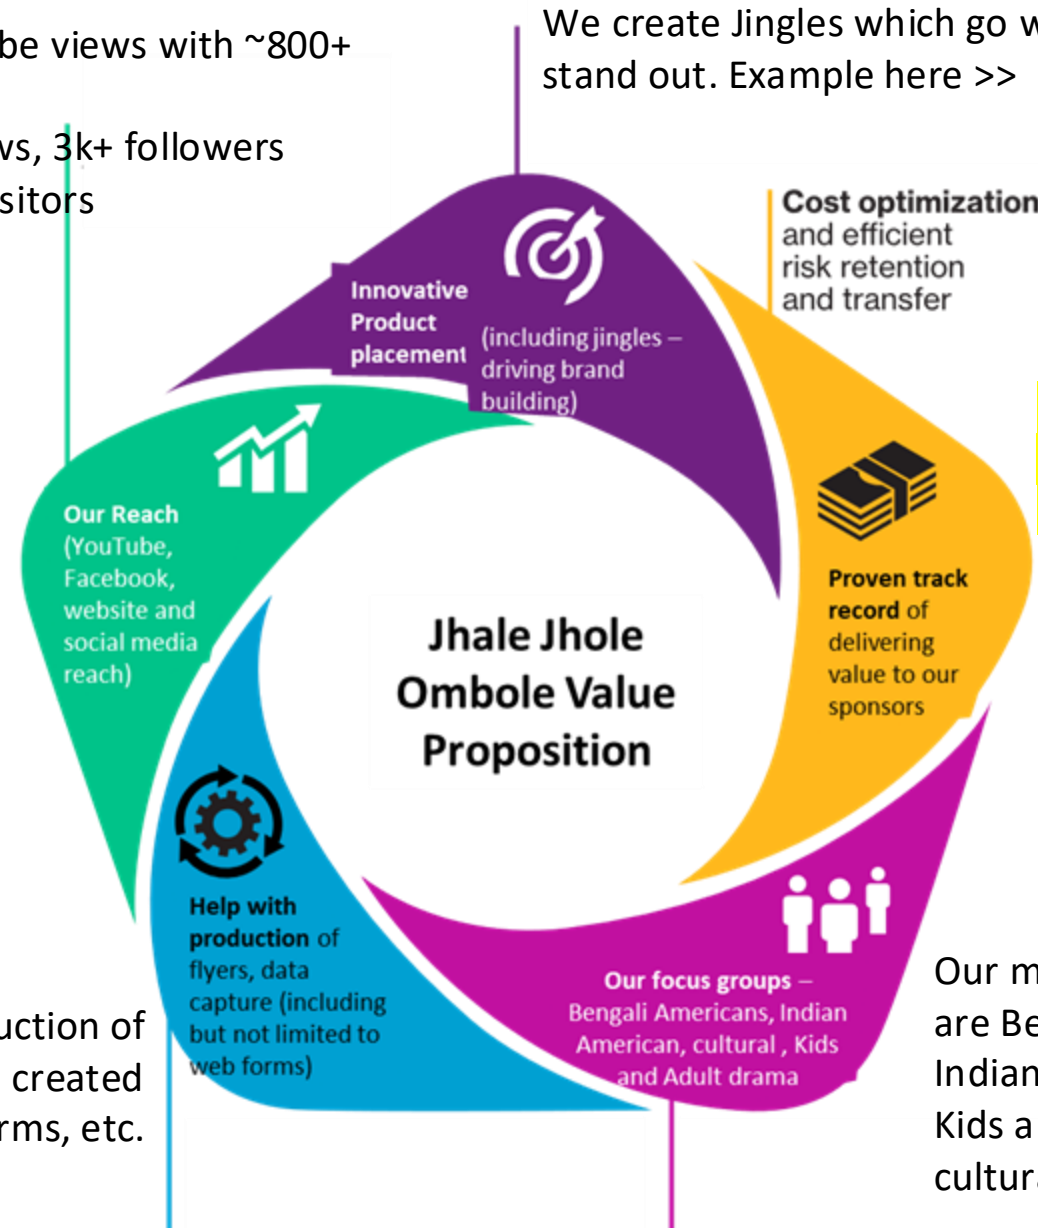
be views with ~800+

ws, 3k+ followers
sitors

We create Jingles which go w
stand out. Example here >>

Cost optimization
and efficient
risk retention
and transfer

Innovative Product placement (including jingles – driving brand building)

Our Reach (YouTube, Facebook, website and social media reach)

Jhale Jhole Ombole Value Proposition

Proven track record of delivering value to our sponsors

Help with production of flyers, data capture (including but not limited to web forms)

Our focus groups – Bengali Americans, Indian American, cultural , Kids and Adult drama

uction of
created
rms, etc.

Our m
are Be
Indian
Kids a
cultura